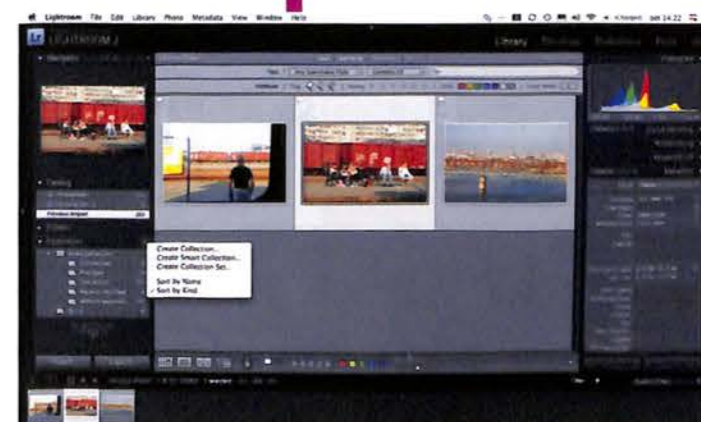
Lightroom File Edit Library Photo Metadata View Window Help

LIGHTROOM 2

Library

Navigator

Catalog

Previous Import

Folders

Collections

Create Collection...
Create Smart Collection...
Create Collection Set...

Sort by Name
✓ Sort by Kind

Histogram